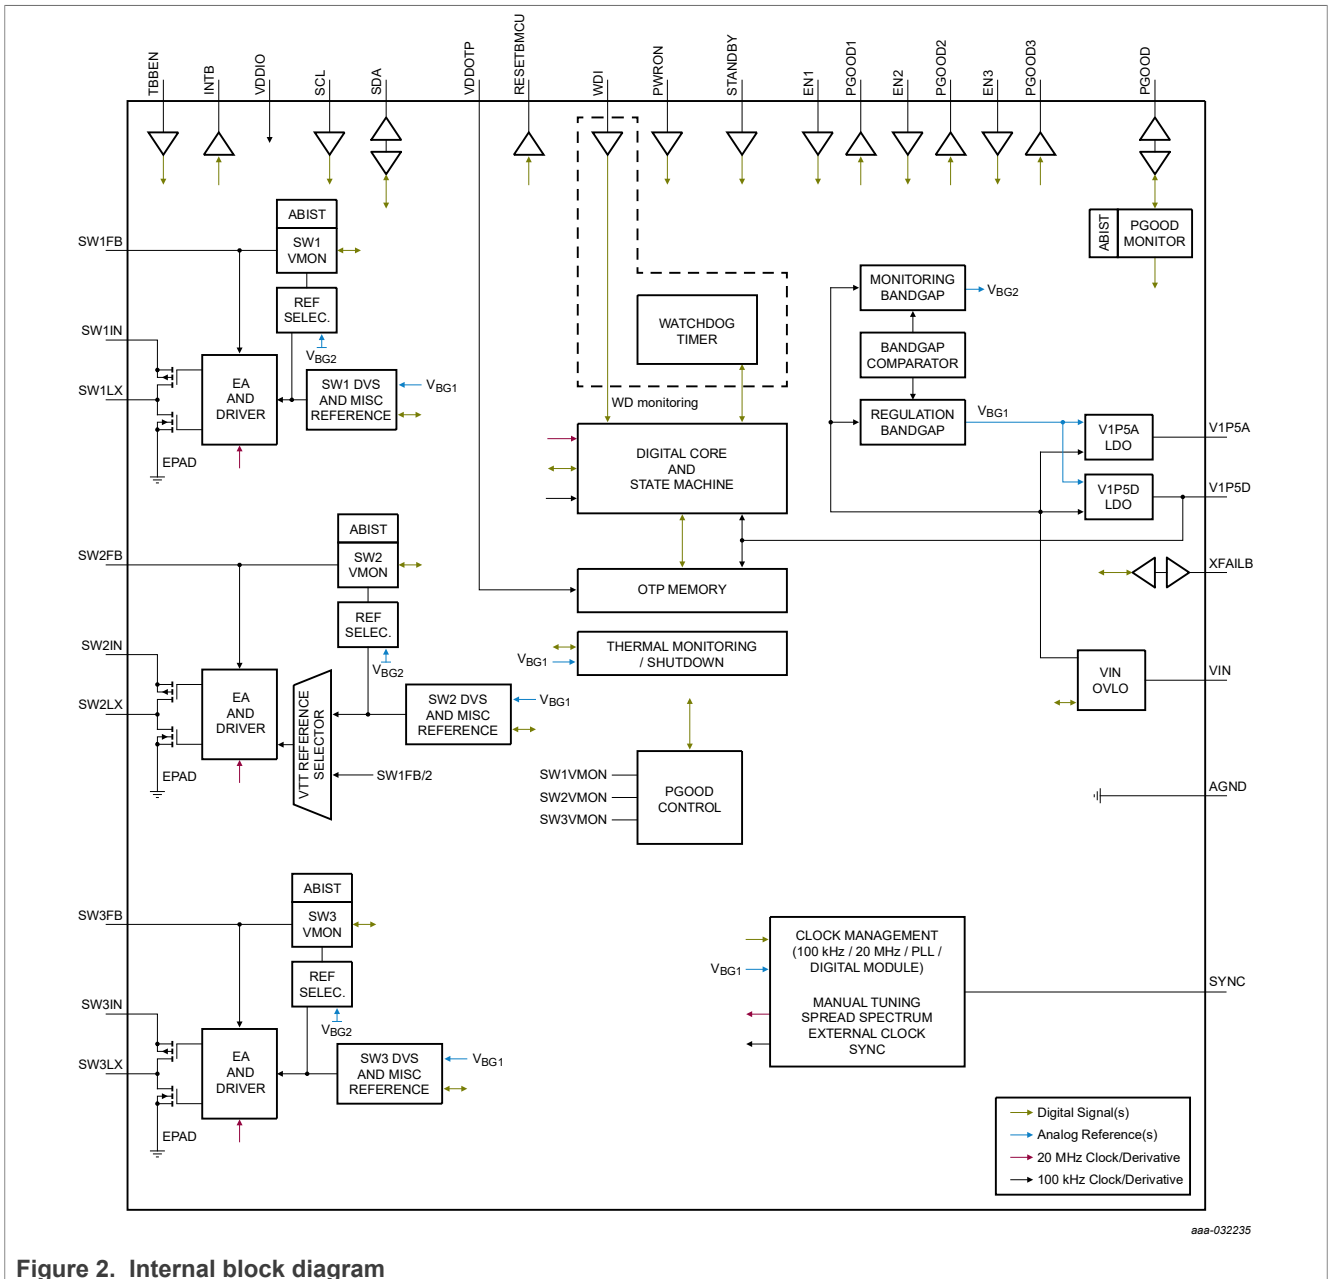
TBBEN INTB VDDIO SCL SDA VDDOTP RESETBMCU WDI PWRON STANDBY EN1 PGOOD1 EN2 PGOOD2 EN3 PGOOD3 PGOOD

ABIST
SW1 VMON
REF SELEC.
$V_{BG2}$
SW1FB
SW1IN
SW1LX
EA AND DRIVER
SW1 DVS AND MISC REFERENCE
$V_{BG1}$
EPAD

WATCHDOG TIMER
WD monitoring
DIGITAL CORE AND STATE MACHINE

MONITORING BANDGAP
$V_{BG2}$
BANDGAP COMPARATOR
REGULATION BANDGAP
$V_{BG1}$
V1P5A LDO
V1P5D LDO
V1P5A
V1P5D

ABIST
PGOOD MONITOR

ABIST
SW2 VMON
REF SELEC.
$V_{BG2}$
SW2FB
SW2IN
SW2LX
EA AND DRIVER
VTT REFERENCE SELECTOR
SW2 DVS AND MISC REFERENCE
$V_{BG1}$
SW1FB/2
EPAD

OTP MEMORY
$V_{BG1}$
THERMAL MONITORING / SHUTDOWN
XFAILB
VIN OVLO
VIN

SW1VMON
SW2VMON
SW3VMON
PGOOD CONTROL
AGND

ABIST
SW3 VMON
REF SELEC.
$V_{BG2}$
SW3FB
SW3IN
SW3LX
EA AND DRIVER
SW3 DVS AND MISC REFERENCE
$V_{BG1}$
EPAD

$V_{BG1}$
CLOCK MANAGEMENT (100 kHz / 20 MHz / PLL / DIGITAL MODULE)

MANUAL TUNING SPREAD SPECTRUM EXTERNAL CLOCK SYNC
SYNC

Digital Signal(s)
Analog Reference(s)
20 MHz Clock/Derivative
100 kHz Clock/Derivative

aaa-032235

Figure 2. Internal block diagram